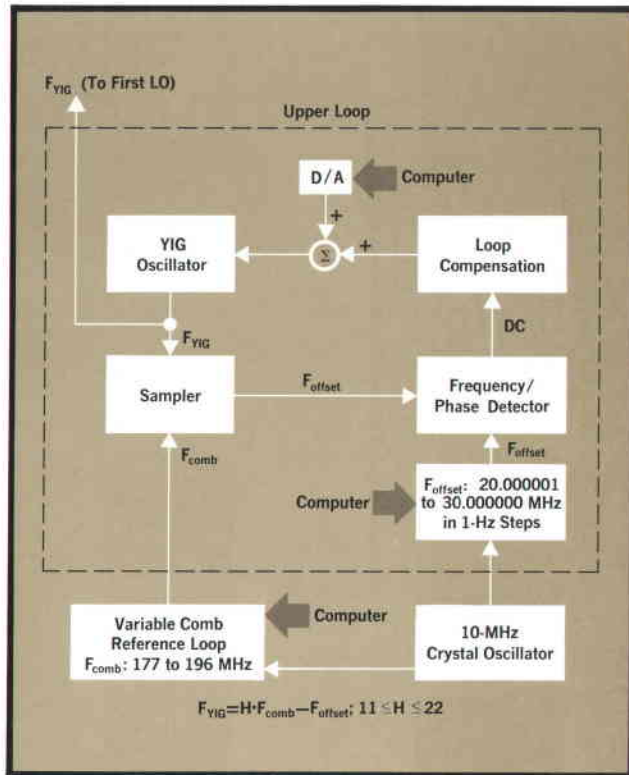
$F_{YIG}$ (To First LO)

Upper Loop

D/A

Computer

+

$\Sigma$

+

YIG Oscillator

Loop Compensation

DC

$F_{YIG}$

Sampler

$F_{offset}$

Frequency/ Phase Detector

$F_{comb}$

$F_{offset}$

Computer

$F_{offset}$: 20.000001 to 30.000000 MHz in 1-Hz Steps

Variable Comb Reference Loop $F_{comb}$: 177 to 196 MHz

Computer

10-MHz Crystal Oscillator

$F_{YIG}=H \cdot F_{comb}-F_{offset}$; $11 \leq H \leq 22$